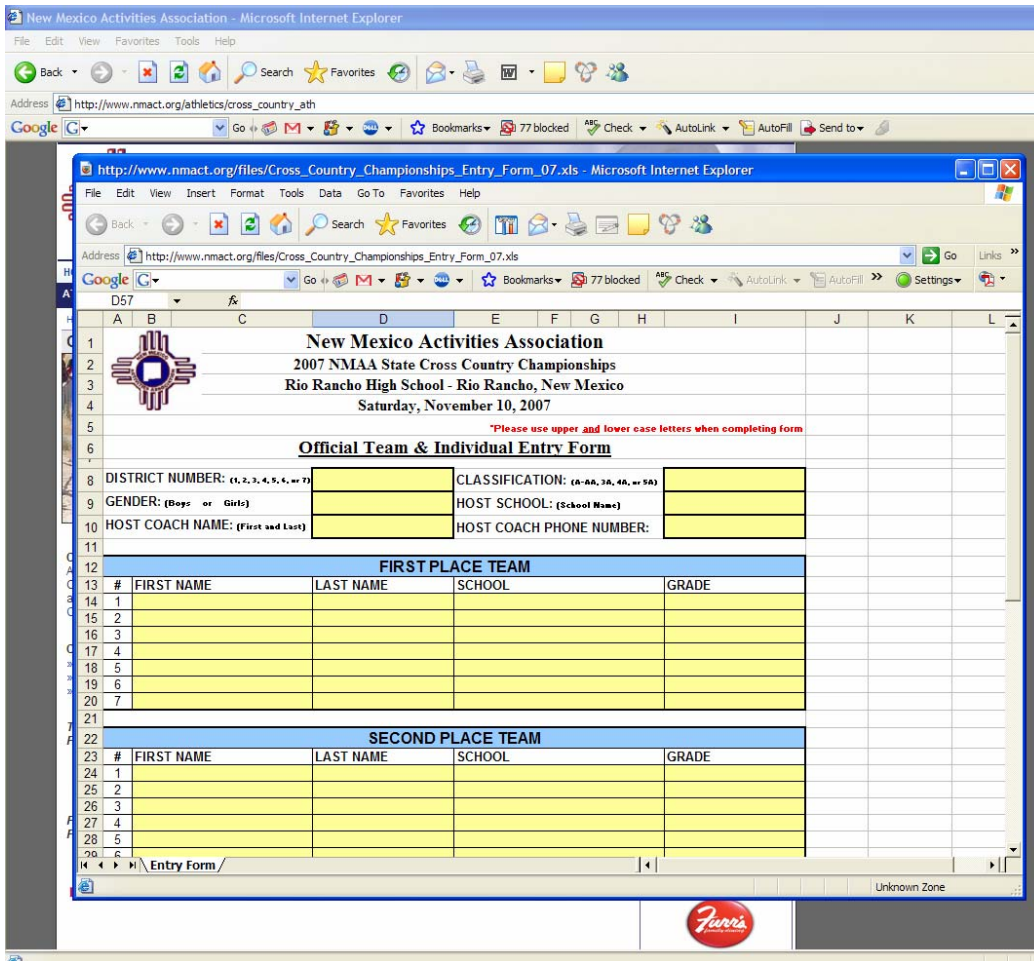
New Mexico Activities Association - Microsoft Internet Explorer

File Edit View Favorites Tools Help

Back Search Favorites

Address http://www.nmact.org/athletics/cross_country_ath

Google Go Bookmarks 77 blocked Check AutoLink AutoFill Send to

http://www.nmact.org/files/Cross_Country_Championships_Entry_Form_07.xls - Microsoft Internet Explorer

File Edit View Insert Format Tools Data Go To Favorites Help

Back Search Favorites

Address http://www.nmact.org/files/Cross_Country_Championships_Entry_Form_07.xls Go Links

Google Go Bookmarks 77 blocked Check AutoLink AutoFill Settings

D57 $f_x$

| | A | B | C | D | E | F | G | H | I | J | K | L |
|---|---|---|---|---|---|---|---|---|---|---|---|---|
| 1 | New Mexico Activities Association | | | | | | | | | | | |
| 2 | 2007 NMAA State Cross Country Championships | | | | | | | | | | | |
| 3 | Rio Rancho High School - Rio Rancho, New Mexico | | | | | | | | | | | |
| 4 | Saturday, November 10, 2007 | | | | | | | | | | | |
| 5 | *Please use upper and lower case letters when completing form | | | | | | | | | | | |
| 6 | Official Team & Individual Entry Form | | | | | | | | | | | |
| 8 | DISTRICT NUMBER: (1, 2, 3, 4, 5, 6, or 7) | | | | CLASSIFICATION: (A-AA, 3A, 4A, or 5A) | | | | | | | |
| 9 | GENDER: (Boys or Girls) | | | | HOST SCHOOL: (School Name) | | | | | | | |
| 10 | HOST COACH NAME: (First and Last) | | | | HOST COACH PHONE NUMBER: | | | | | | | |
| 11 | | | | | | | | | | | | |
| 12 | FIRST PLACE TEAM | | | | | | | | | | | |
| 13 | # | FIRST NAME | | LAST NAME | SCHOOL | | | | GRADE | | | |
| 14 | 1 | | | | | | | | | | | |
| 15 | 2 | | | | | | | | | | | |
| 16 | 3 | | | | | | | | | | | |
| 17 | 4 | | | | | | | | | | | |
| 18 | 5 | | | | | | | | | | | |
| 19 | 6 | | | | | | | | | | | |
| 20 | 7 | | | | | | | | | | | |
| 21 | | | | | | | | | | | | |
| 22 | SECOND PLACE TEAM | | | | | | | | | | | |
| 23 | # | FIRST NAME | | LAST NAME | SCHOOL | | | | GRADE | | | |
| 24 | 1 | | | | | | | | | | | |
| 25 | 2 | | | | | | | | | | | |
| 26 | 3 | | | | | | | | | | | |
| 27 | 4 | | | | | | | | | | | |
| 28 | 5 | | | | | | | | | | | |
| 29 | 6 | | | | | | | | | | | |

Entry Form

Unknown Zone

Furr's